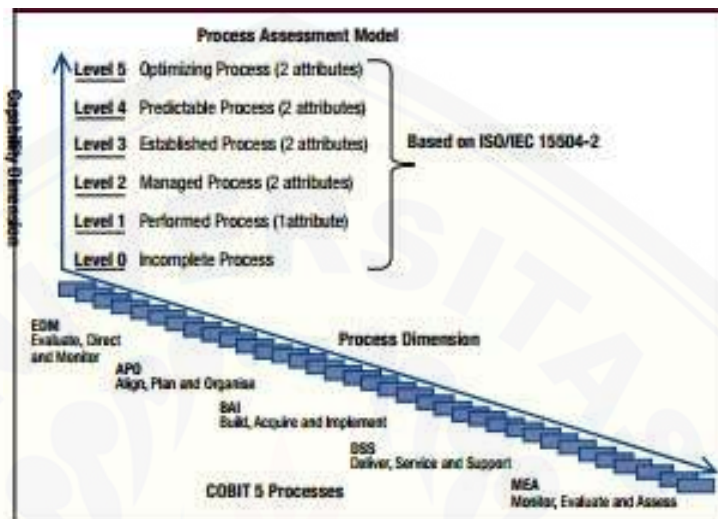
Process Assessment Model

Capability Dimension

Level 5 Optimizing Process (2 attributes)

Level 4 Predictable Process (2 attributes)

Level 3 Established Process (2 attributes)

Level 2 Managed Process (2 attributes)

Level 1 Performed Process (1attribute)

Level 0 Incomplete Process

Based on ISO/IEC 15504-2

Process Dimension

EDM
Evaluate, Direct and Monitor

APO
Align, Plan and Organise

BAI
Build, Acquire and Implement

DSS
Deliver, Service and Support

MEA
Monitor, Evaluate and Assess

COBIT 5 Processes